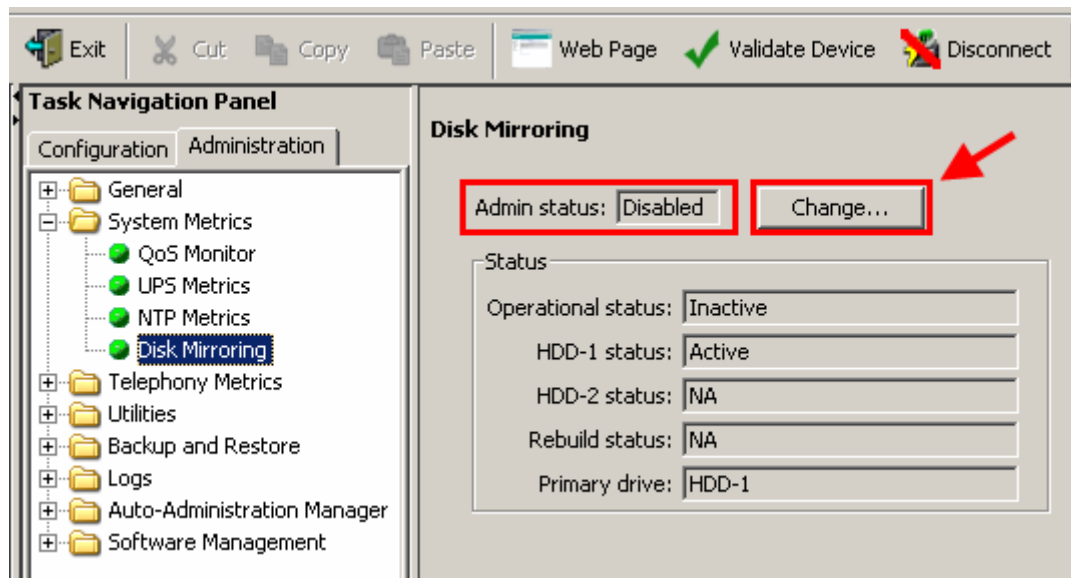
Exit Cut Copy Paste Web Page Validate Device Disconnect

Task Navigation Panel

Configuration Administration

General
System Metrics
QoS Monitor
UPS Metrics
NTP Metrics
Disk Mirroring
Telephony Metrics
Utilities
Backup and Restore
Logs
Auto-Administration Manager
Software Management

Disk Mirroring

Admin status: Disabled

Change...

Status

| | |
|---|---|
| Operational status: | Inactive |
| HDD-1 status: | Active |
| HDD-2 status: | NA |
| Rebuild status: | NA |
| Primary drive: | HDD-1 |